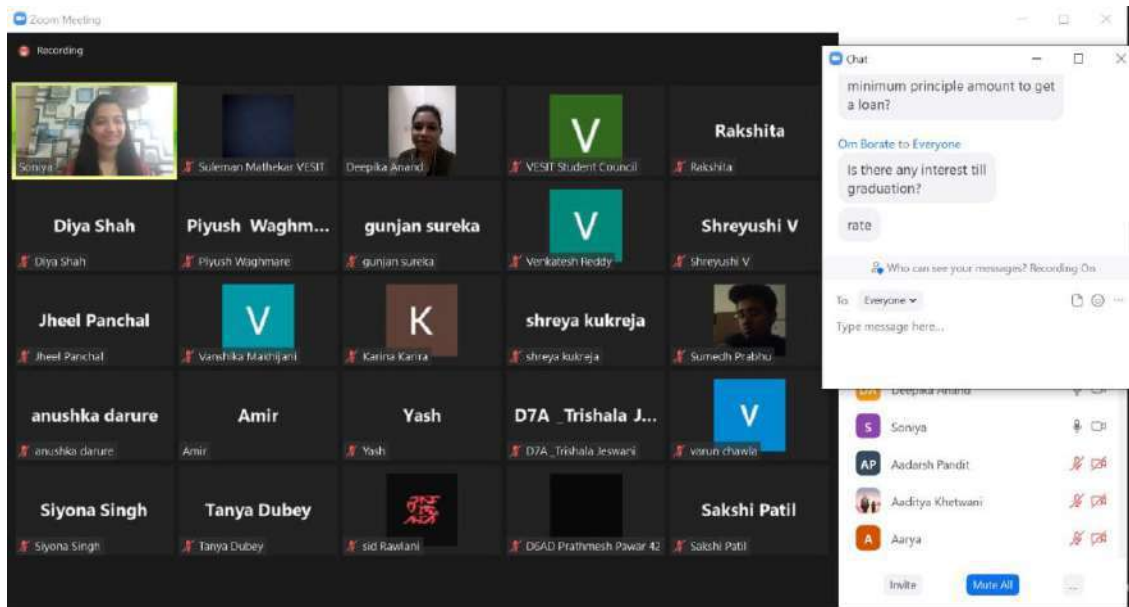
Zoom Meeting

Recording

Soniya

Suleman Mathekar VESIT

Deepika Anand

V
VESIT Student Council

Rakshita
Rakshita

Diya Shah
Diya Shah

Piyush Waghm...
Piyush Waghmare

gunjan sureka
gunjan sureka

V
Venkatesh Reddy

Shreyushi V
Shreyushi V

Jheel Panchal
Jheel Panchal

V
Vanshika Makhijani

K
Karina Karira

shreya kukreja
shreya kukreja

Sumedh Prabhu

anushka darure
anushka darure

Amir
Amir

Yash
Yash

D7A _Trishala J...
D7A _Trishala Jeswani

V
varun chawla

Siyona Singh
Siyona Singh

Tanya Dubey
Tanya Dubey

sid Rawlani

D6AD Prathmesh Pawar 42

Sakshi Patil
Sakshi Patil

Chat

minimum principle amount to get a loan?

Om Borate to Everyone
Is there any interest till graduation?

rate

Who can see your messages? Recording On

To: Everyone

Type message here...

Deepika Anand

S Soniya

AP Aadarsh Pandit

Aaditya Khetwani

A Aarya

Invite

Mute All

...